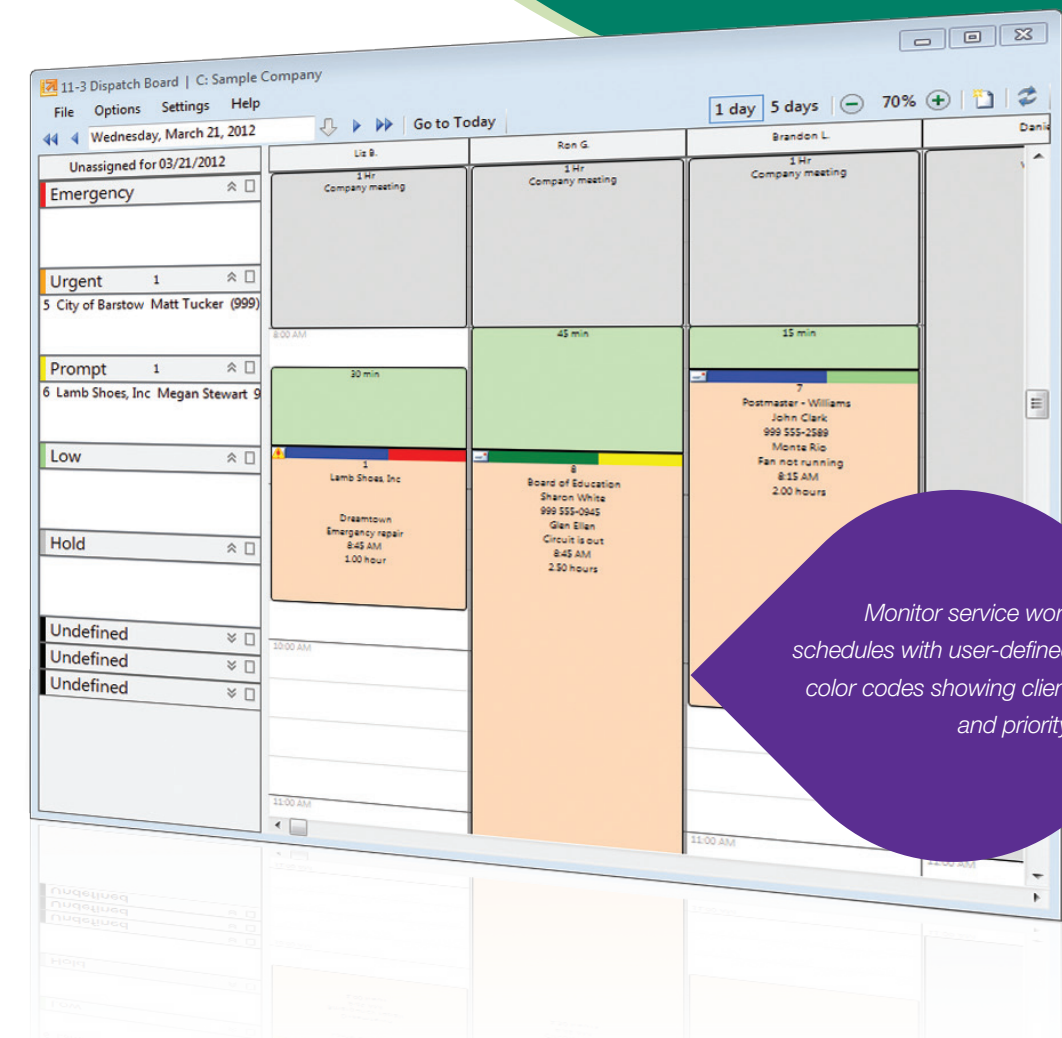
11-3 Dispatch Board | C: Sample Company

File Options Settings Help

Wednesday, March 21, 2012

Go to Today

1 day 5 days 70%

Unassigned for 03/21/2012

Emergency

Urgent 1

5 City of Barstow Matt Tucker (999)

Prompt 1

6 Lamb Shoes, Inc Megan Stewart 9

Low

Hold

Undefined

Undefined

Undefined

Liz B.

Ron G.

Brandon L.

Dani

1 Hr
Company meeting

1 Hr
Company meeting

1 Hr
Company meeting

8:00 AM

30 min

45 min

15 min

1
Lamb Shoes, Inc

Dreamtown
Emergency repair
8:45 AM
1.00 hour

8
Board of Education
Sharon White
999 555-0945
Glen Ellen
Circuit is out
8:45 AM
2.50 hours

7
Postmaster - Williams
John Clark
999 555-2589
Monte Rio
Fan not running
8:15 AM
2.00 hours

10:00 AM

11:00 AM

11:00 AM

Monitor service wor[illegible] schedules with user-define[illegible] color codes showing clie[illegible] and priorit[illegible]